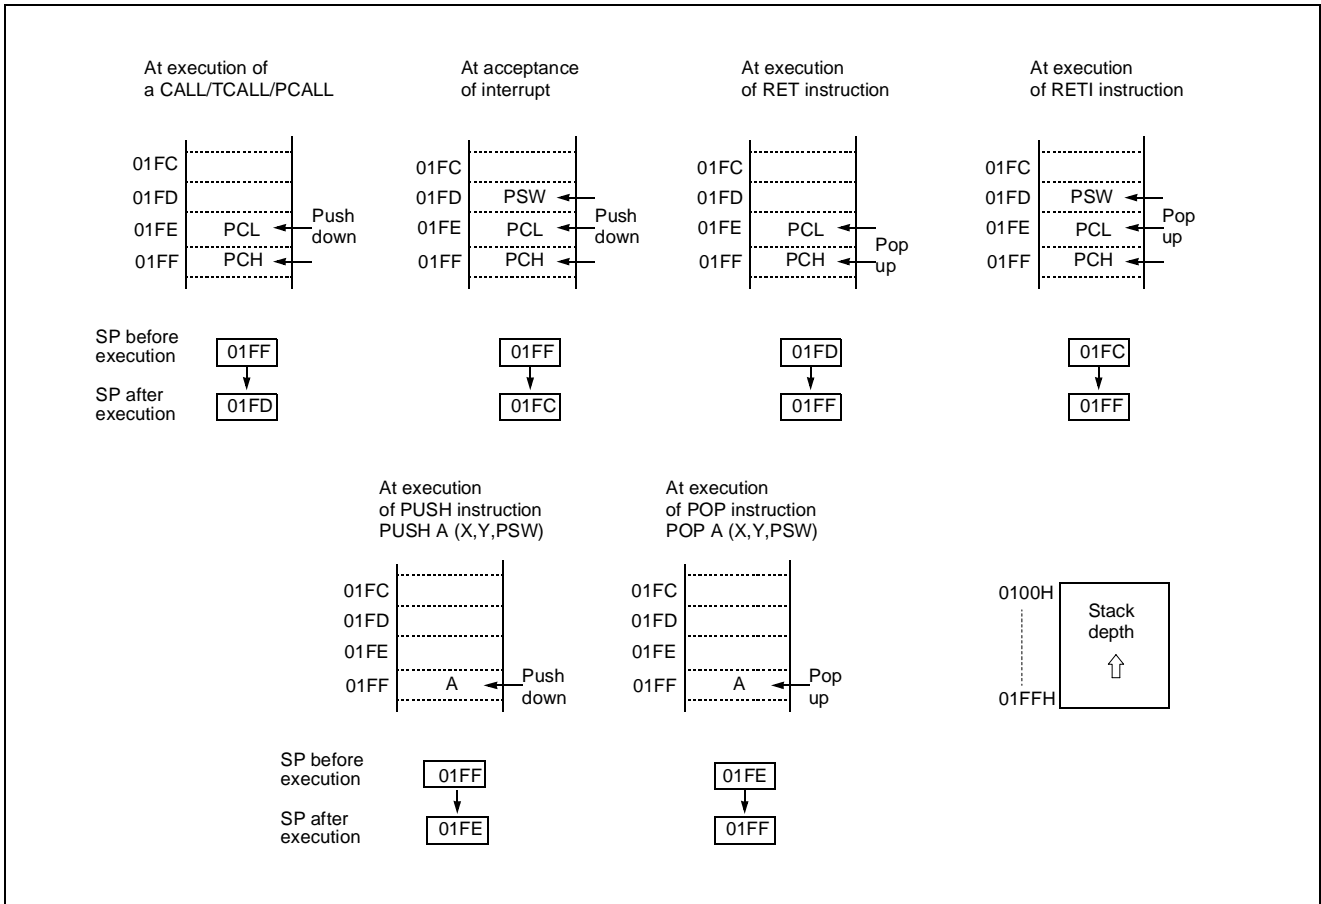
At execution of a CALL/TCALL/PCALL

01FC
01FD
01FE PCL
01FF PCH
Push down

SP before execution 01FF
SP after execution 01FD

At acceptance of interrupt

01FC
01FD PSW
01FE PCL
01FF PCH
Push down

01FF
01FC

At execution of RET instruction

01FC
01FD
01FE PCL
01FF PCH
Pop up

01FD
01FF

At execution of RETI instruction

01FC
01FD PSW
01FE PCL
01FF PCH
Pop up

01FC
01FF

At execution of PUSH instruction PUSH A (X,Y,PSW)

01FC
01FD
01FE
01FF A
Push down

SP before execution 01FF
SP after execution 01FE

At execution of POP instruction POP A (X,Y,PSW)

01FC
01FD
01FE
01FF A
Pop up

01FE
01FF

0100H
Stack depth
⇧
01FFH